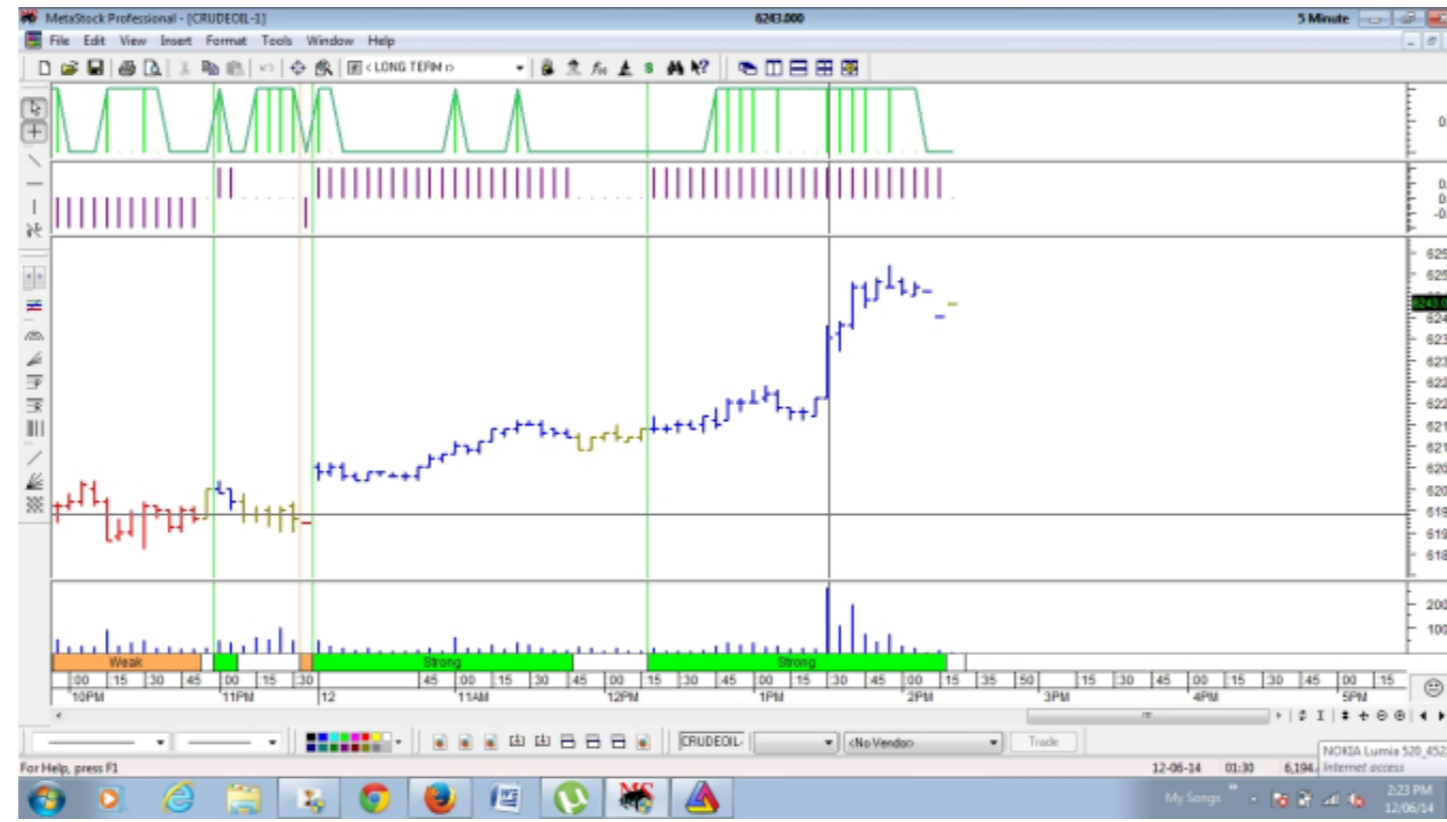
MetaStock Professional - [CRUDEOIL-1]
6243.000
5 Minute
File Edit View Insert Format Tools Window Help
< LONG TERM >
0.
0.
0.
-0.
625
625
6243.0
624
623
623
622
622
621
621
620
620
619
619
618
200
100
Weak
Strong
Strong
:00 :15 :30 :45 :00 :15 :30 :45 :00 :15 :30 :45 :00 :15 :30 :45 :00 :15 :30 :45 :00 :15 :35 :50 :15 :30 :45 :00 :15 :30 :45 :00 :15
10PM 11PM 12 11AM 12PM 1PM 2PM 3PM 4PM 5PM
CRUDEOIL-
<No Vendor>
Trade
For Help, press F1
12-06-14 01:30 6,194.
NOKIA Lumia 520_452
Internet access
My Songs
2:23 PM
12/06/14